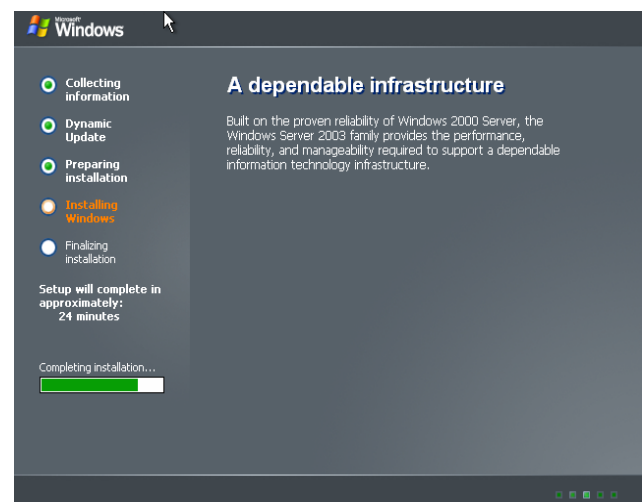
Microsoft Windows

Collecting information

Dynamic Update

Preparing installation

Installing Windows

Finalizing installation

Setup will complete in approximately:
24 minutes

Completing installation...

A dependable infrastructure

Built on the proven reliability of Windows 2000 Server, the Windows Server 2003 family provides the performance, reliability, and manageability required to support a dependable information technology infrastructure.